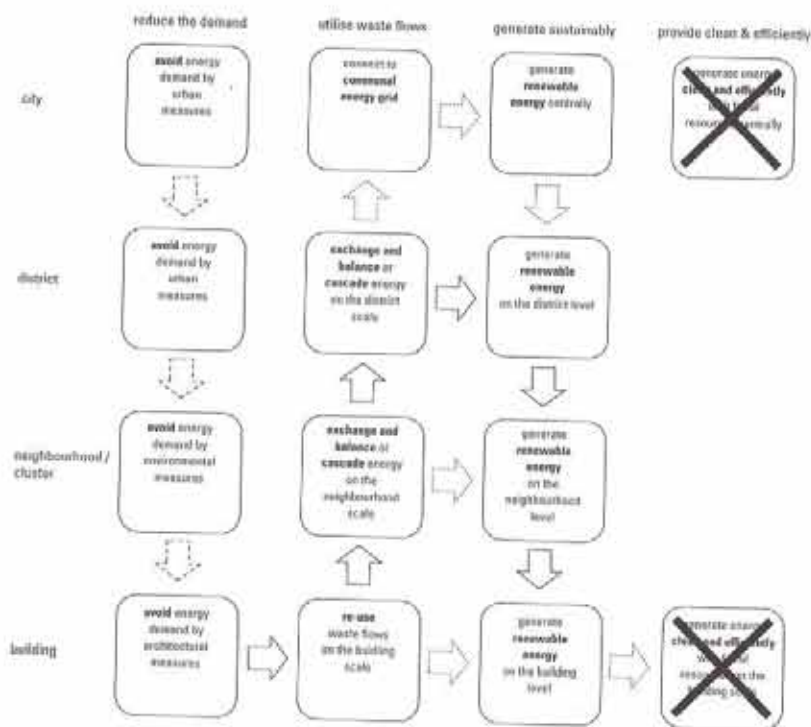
reduce the demand

utilise waste flows

generate sustainably

provide clean & efficiently

city

avoid energy demand by urban measures

connect to communal energy grid

generate renewable energy centrally

generate energy clean and efficiently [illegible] resources centrally

district

avoid energy demand by urban measures

exchange and balance or cascade energy on the district scale

generate renewable energy on the district level

neighbourhood / cluster

avoid energy demand by environmental measures

exchange and balance or cascade energy on the neighbourhood scale

generate renewable energy on the neighbourhood level

building

avoid energy demand by architectural measures

re-use waste flows on the building scale

generate renewable energy on the building level

generate energy clean and efficiently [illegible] resources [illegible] the building scale